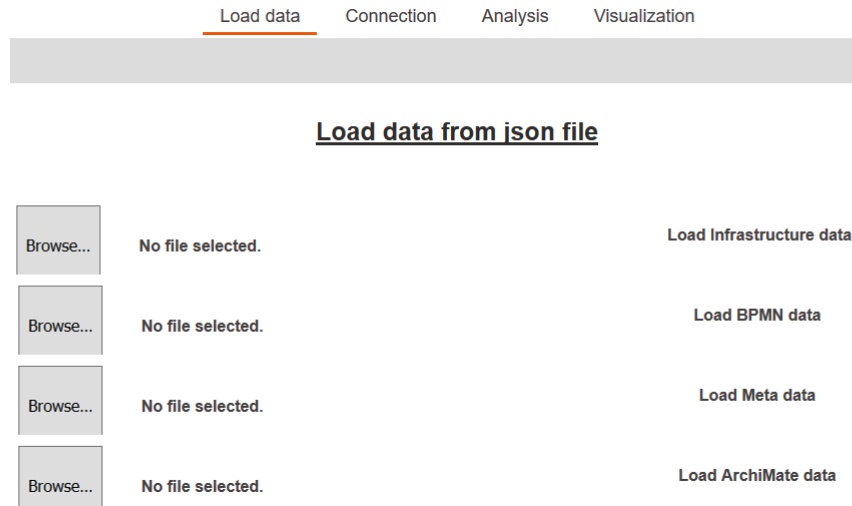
Load data Connection Analysis Visualization

Load data from json file

Browse... No file selected. Load Infrastructure data

Browse... No file selected. Load BPMN data

Browse... No file selected. Load Meta data

Browse... No file selected. Load ArchiMate data